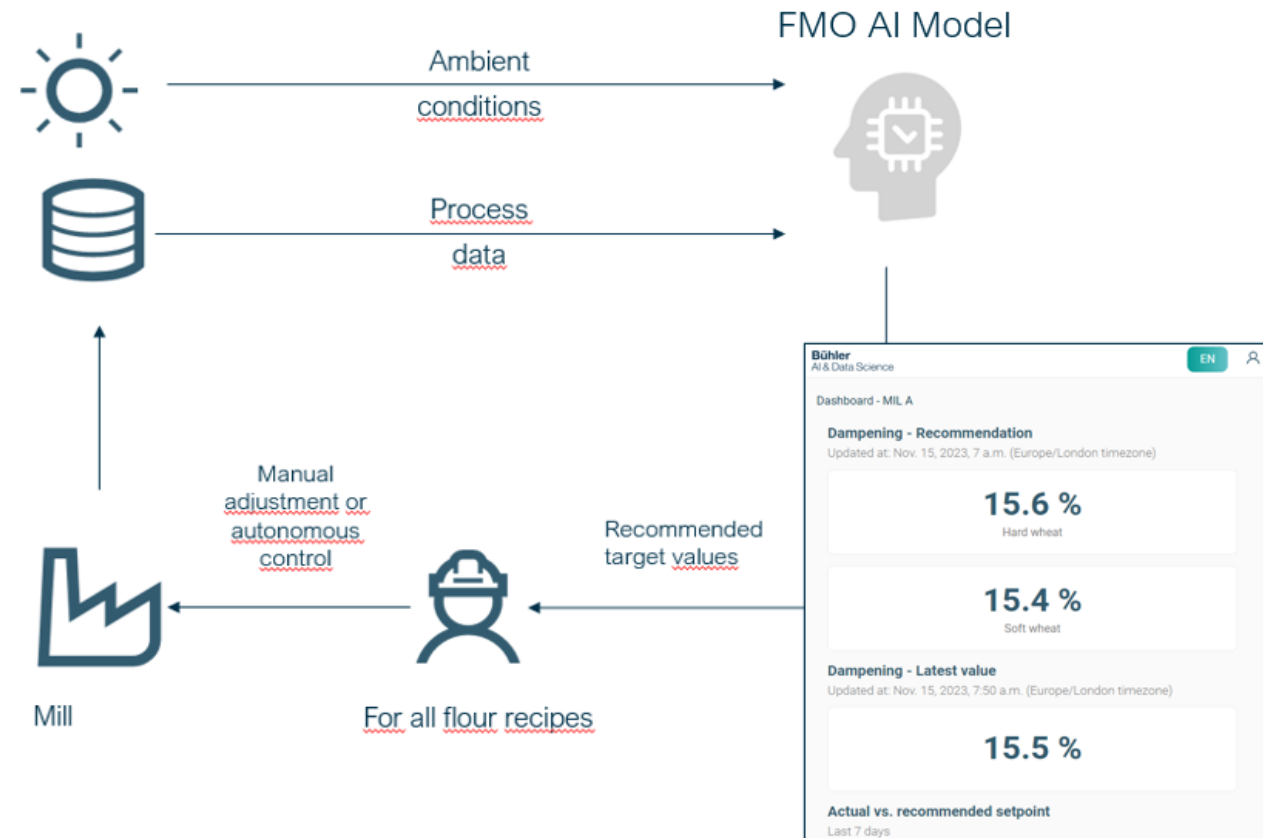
FMO AI Model

Ambient conditions

Process data

Manual adjustment or autonomous control

Recommended target values

Mill

For all flour recipes

Bühler
AI & Data Science

EN

Dashboard - MIL A

Dampening - Recommendation
Updated at: Nov. 15, 2023, 7 a.m. (Europe/London timezone)

15.6 %
Hard wheat

15.4 %
Soft wheat

Dampening - Latest value
Updated at: Nov. 15, 2023, 7:50 a.m. (Europe/London timezone)

15.5 %

Actual vs. recommended setpoint
Last 7 days